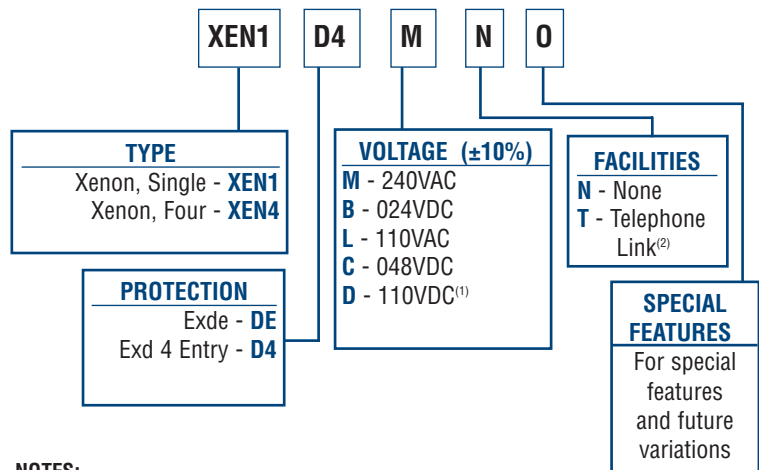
XEN1 D4 M N O

TYPE
Xenon, Single - XEN1
Xenon, Four - XEN4

PROTECTION
Exde - DE
Exd 4 Entry - D4

VOLTAGE (±10%)
M - 240VAC
B - 024VDC
L - 110VAC
C - 048VDC
D - 110VDC$^{(1)}$

FACILITIES
N - None
T - Telephone Link$^{(2)}$

SPECIAL FEATURES
For special features and future variations

NOTES: